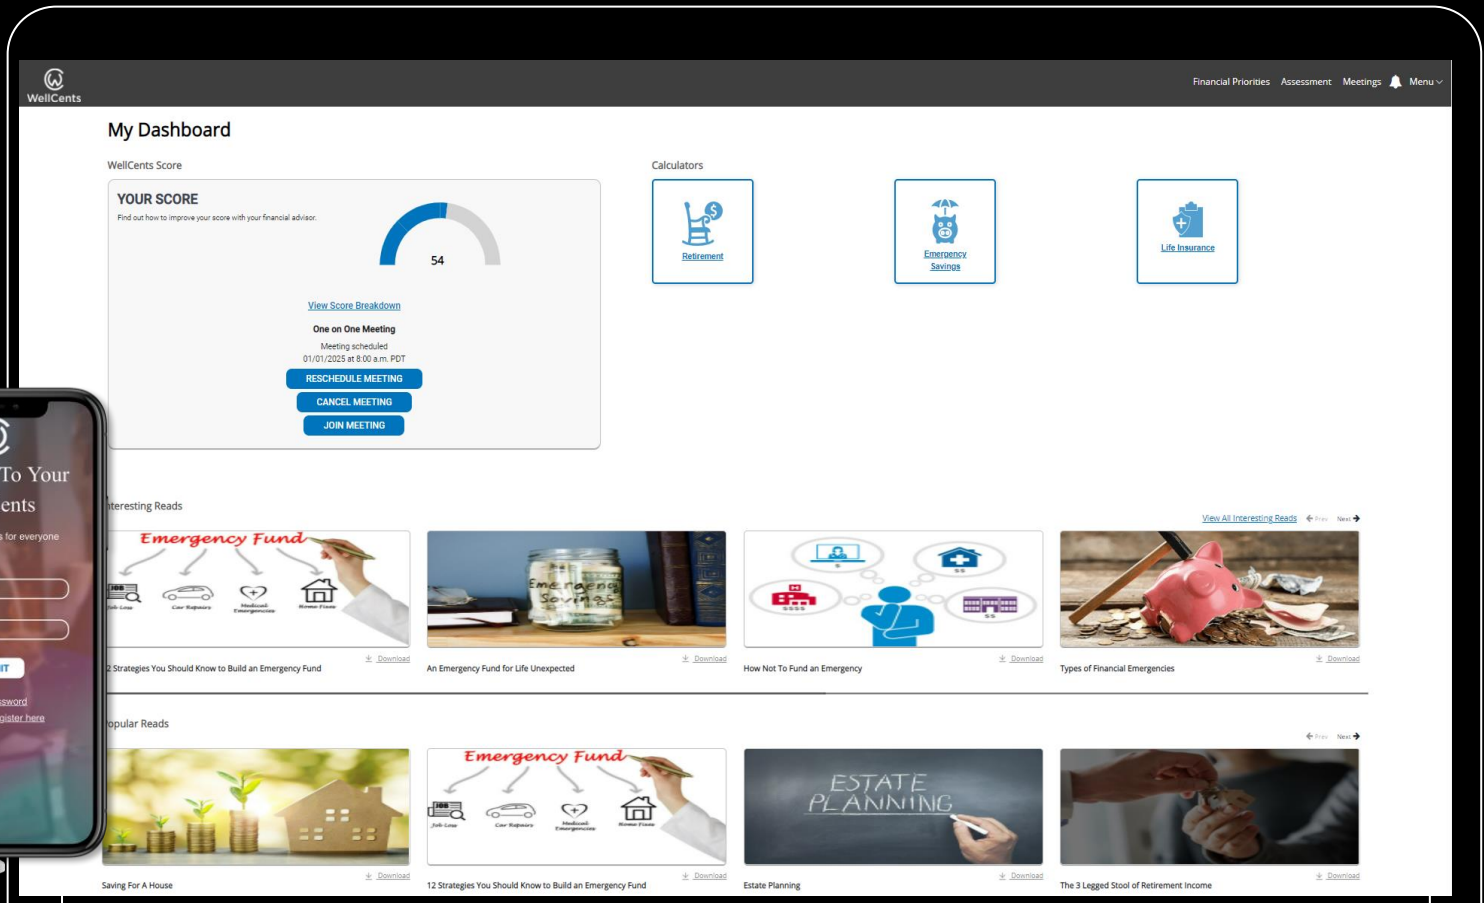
WellCents

Financial Priorities Assessment Meetings Menu

My Dashboard

WellCents Score

YOUR SCORE

Find out how to improve your score with your financial advisor.

54

View Score Breakdown

One on One Meeting

Meeting scheduled
01/01/2025 at 8:00 a.m. PDT

RESCHEDULE MEETING

CANCEL MEETING

JOIN MEETING

Calculators

Retirement

Emergency Savings

Life Insurance

To Your
ents
s for everyone

IT

ssword
gister here

nteresting Reads

View All Interesting Reads Prev Next

Emergency Fund

Job Loss Car Repairs Medical Emergencies Home Fixes

Emergency Savings

Download

2 Strategies You Should Know to Build an Emergency Fund

Download

An Emergency Fund for Life Unexpected

Download

How Not To Fund an Emergency

Download

Types of Financial Emergencies

opular Reads

Prev Next

Emergency Fund

Job Loss Car Repairs Medical Emergencies Home Fixes

ESTATE PLANNING

Download

Saving For A House

Download

12 Strategies You Should Know to Build an Emergency Fund

Download

Estate Planning

Download

The 3 Legged Stool of Retirement Income